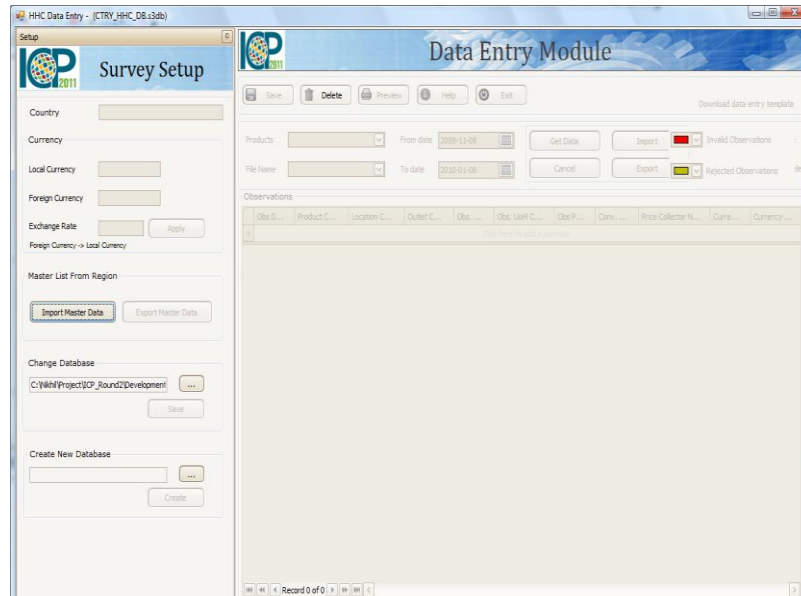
HHC Data Entry - (CTRY_HHC_DB.s3db)

Setup

ICP 2011

Survey Setup

Country

Currency

Local Currency

Foreign Currency

Exchange Rate

Apply

Foreign Currency -> Local Currency

Master List From Region

Import Master Data

Export Master Data

Change Database

C:\Nikhil\Project\ICP_Round2\Development

...

Save

Create New Database

...

Create

ICP 2011

Data Entry Module

Save

Delete

Preview

Help

Exit

Download data-entry template

Products

From date 2009-11-08

Get Data

Import

Invalid Observations

File Name

To date 2010-01-08

Cancel

Export

Rejected Observations

Observations

| Obs D... | Product C... | Location C... | Outlet C... | Obs. ... | Obs. UoM C... | Obs P... | Conv. ... | Price Collector N... | Curre... | Currency ... |
|---|---|---|---|---|---|---|---|---|---|---|
| Click here to add a new row | | | | | | | | | | |

Record 0 of 0